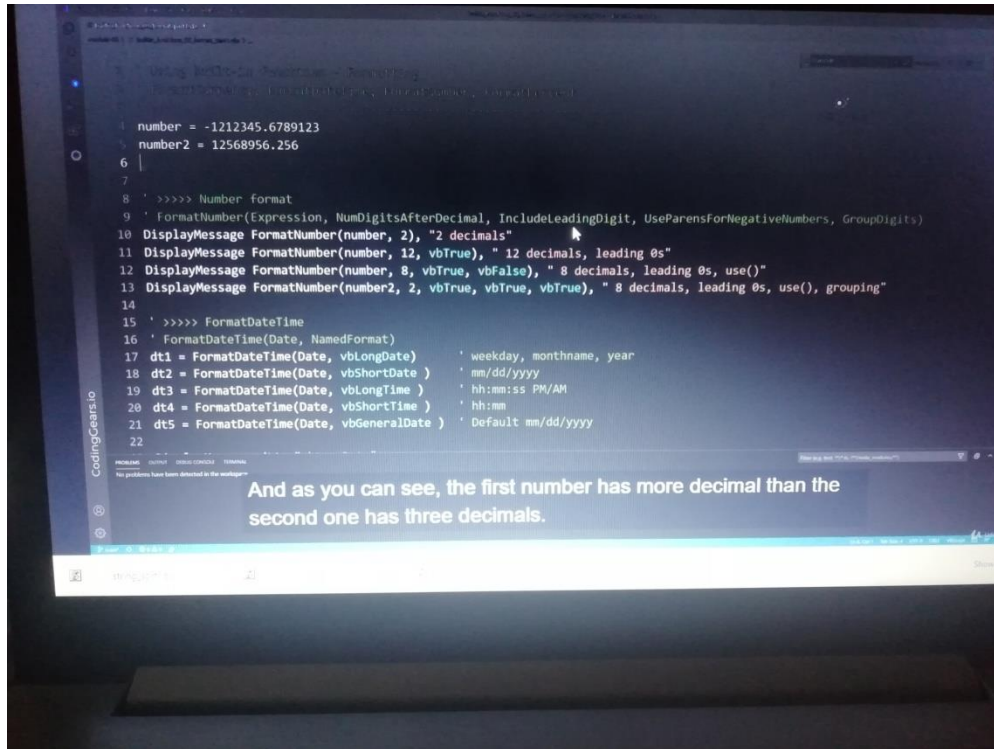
' Using Built-in Function - Formatting
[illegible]

number = -1212345.6789123
number2 = 12568956.256
6

8 ' >>>>> Number format
9 ' FormatNumber(Expression, NumDigitsAfterDecimal, IncludeLeadingDigit, UseParensForNegativeNumbers, GroupDigits)
10 DisplayMessage FormatNumber(number, 2), "2 decimals"
11 DisplayMessage FormatNumber(number, 12, vbTrue), " 12 decimals, leading 0s"
12 DisplayMessage FormatNumber(number, 8, vbTrue, vbFalse), " 8 decimals, leading 0s, use()"
13 DisplayMessage FormatNumber(number2, 2, vbTrue, vbTrue, vbTrue), " 8 decimals, leading 0s, use(), grouping"
14
15 ' >>>>> FormatDateTime
16 ' FormatDateTime(Date, NamedFormat)
17 dt1 = FormatDateTime(Date, vbLongDate) ' weekday, monthname, year
18 dt2 = FormatDateTime(Date, vbShortDate ) ' mm/dd/yyyy
19 dt3 = FormatDateTime(Date, vbLongTime ) ' hh:mm:ss PM/AM
20 dt4 = FormatDateTime(Date, vbShortTime ) ' hh:mm
21 dt5 = FormatDateTime(Date, vbGeneralDate ) ' Default mm/dd/yyyy
22

CodingGears.io

PROBLEMS OUTPUT DEBUG CONSOLE TERMINAL
No problems have been detected in the workspace.

And as you can see, the first number has more decimal than the second one has three decimals.